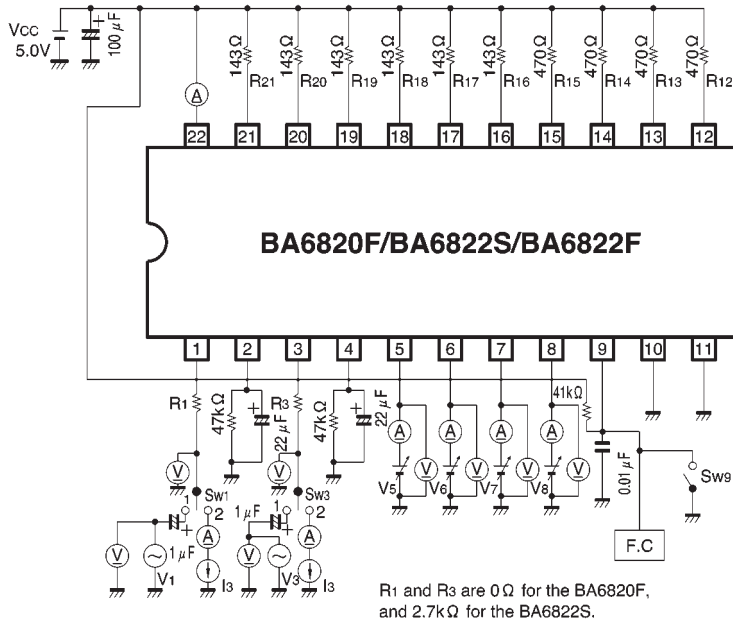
Vcc
5.0V
100 μF
A
143Ω
R21
143Ω
R20
143Ω
R19
143Ω
R18
143Ω
R17
143Ω
R16
470Ω
R15
470Ω
R14
470Ω
R13
470Ω
R12
22
21
20
19
18
17
16
15
14
13
12
BA6820F/BA6822S/BA6822F
1
2
3
4
5
6
7
8
9
10
11
R1
47kΩ
R3
22 μF
47kΩ
22 μF
41kΩ
A
A
A
A
V
V
V
V
V
V
V5
V6
V7
V8
0.01 μF
Sw9
1
Sw1
2
1 μF
1
Sw3
2
A
A
V
1 μF
V1
I3
V
V3
I3
F.C
R1 and R3 are 0Ω for the BA6820F, and 2.7kΩ for the BA6822S.